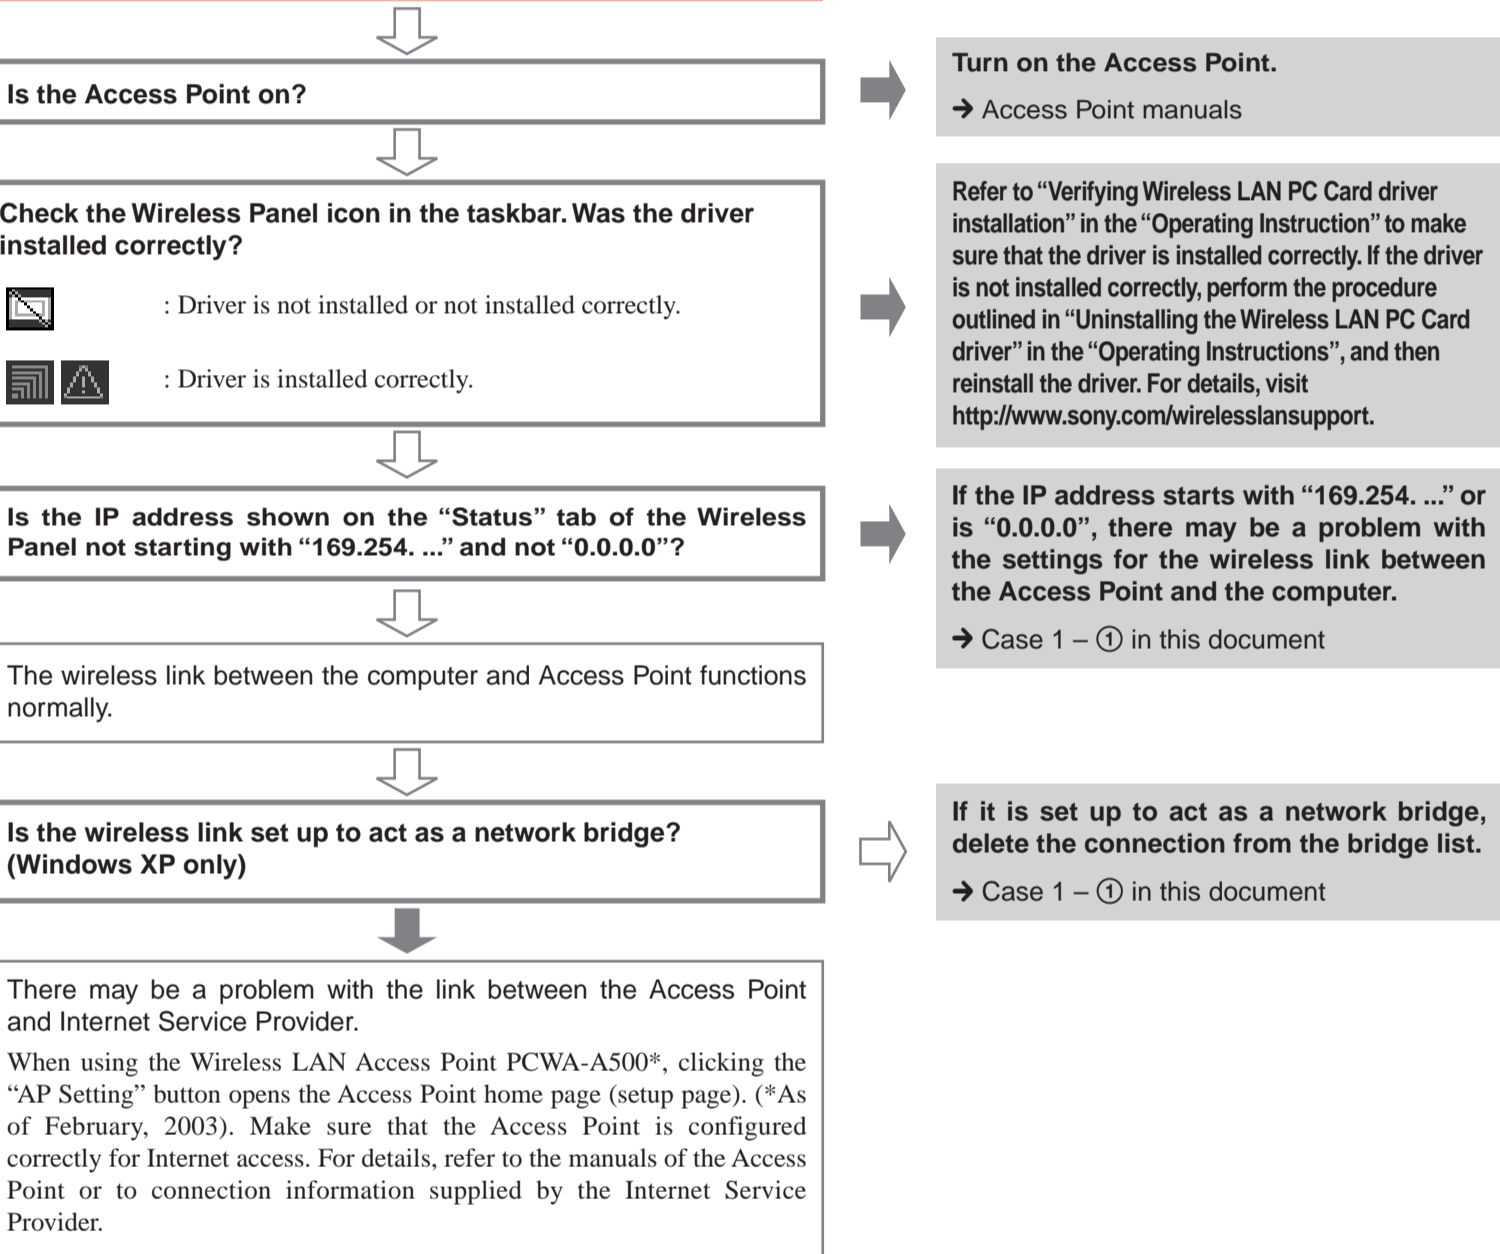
Is the Access Point on?

Turn on the Access Point.

→ Access Point manuals

Check the Wireless Panel icon in the taskbar. Was the driver installed correctly?

: Driver is not installed or not installed correctly.

: Driver is installed correctly.

Refer to "Verifying Wireless LAN PC Card driver installation" in the "Operating Instruction" to make sure that the driver is installed correctly. If the driver is not installed correctly, perform the procedure outlined in "Uninstalling the Wireless LAN PC Card driver" in the "Operating Instructions", and then reinstall the driver. For details, visit http://www.sony.com/wirelesslansupport.

Is the IP address shown on the "Status" tab of the Wireless Panel not starting with "169.254. ..." and not "0.0.0.0"?

If the IP address starts with "169.254. ..." or is "0.0.0.0", there may be a problem with the settings for the wireless link between the Access Point and the computer.

→ Case 1 – ① in this document

The wireless link between the computer and Access Point functions normally.

Is the wireless link set up to act as a network bridge? (Windows XP only)

If it is set up to act as a network bridge, delete the connection from the bridge list.

→ Case 1 – ① in this document

There may be a problem with the link between the Access Point and Internet Service Provider.

When using the Wireless LAN Access Point PCWA-A500*, clicking the "AP Setting" button opens the Access Point home page (setup page). (*As of February, 2003). Make sure that the Access Point is configured correctly for Internet access. For details, refer to the manuals of the Access Point or to connection information supplied by the Internet Service Provider.